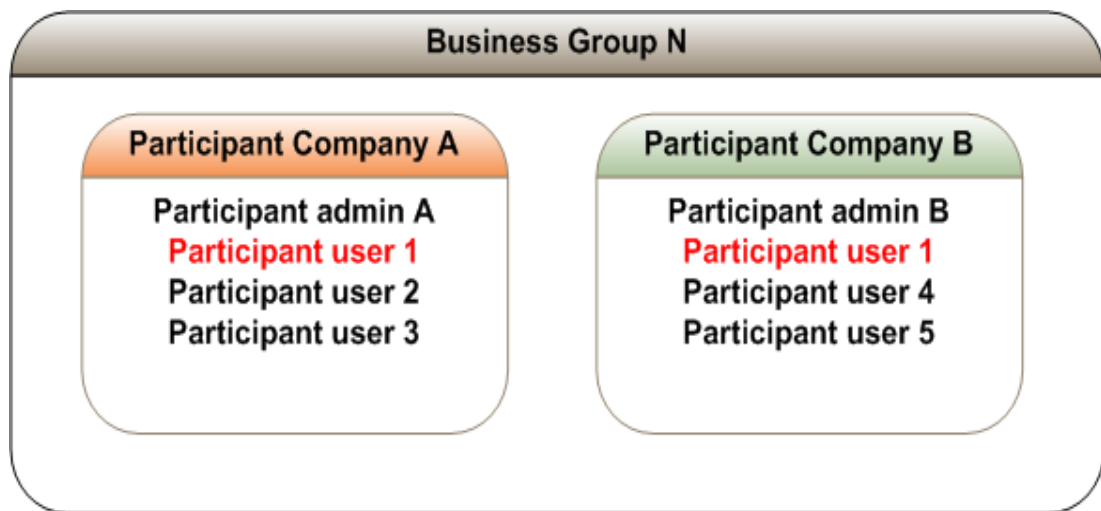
Business Group N

Participant Company A

Participant admin A
Participant user 1
Participant user 2
Participant user 3

Participant Company B

Participant admin B
Participant user 1
Participant user 4
Participant user 5